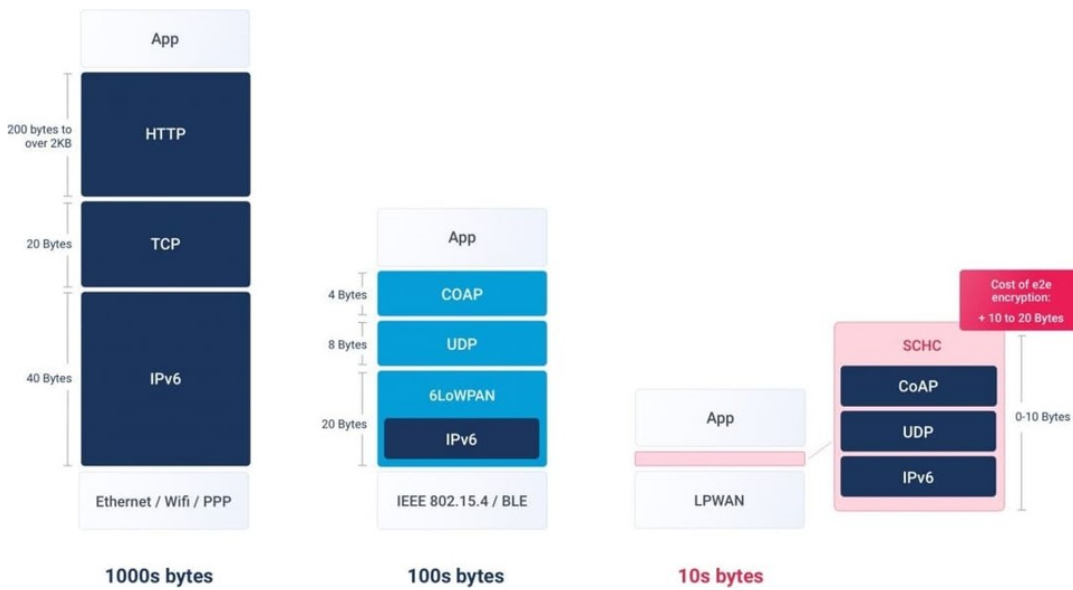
App

200 bytes to over 2KB

HTTP

20 Bytes

TCP

40 Bytes

IPv6

Ethernet / Wifi / PPP

1000s bytes

App

4 Bytes

COAP

8 Bytes

UDP

20 Bytes

6LoWPAN

IPv6

IEEE 802.15.4 / BLE

100s bytes

App

LPWAN

10s bytes

Cost of e2e encryption:
+ 10 to 20 Bytes

SCHC

CoAP

UDP

IPv6

0-10 Bytes